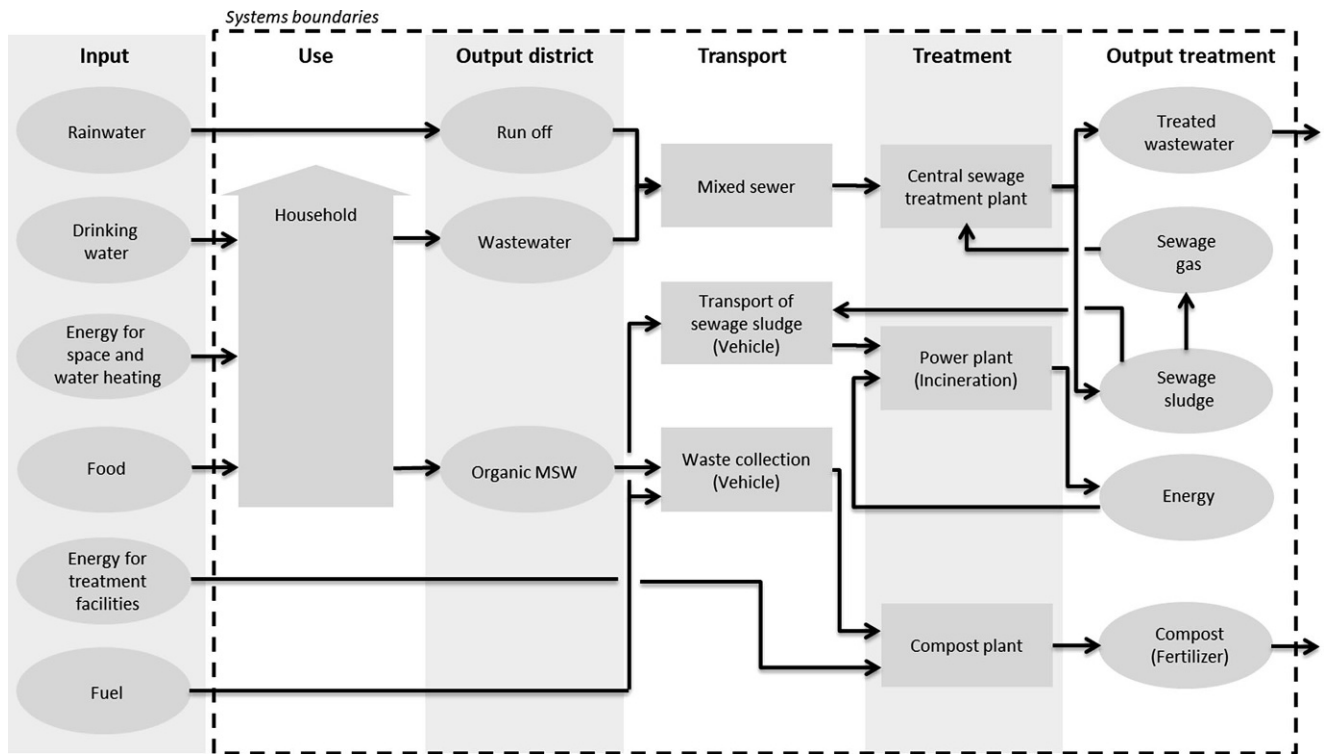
Systems boundaries

Input

Use

Output district

Transport

Treatment

Output treatment

Rainwater

Run off

Mixed sewer

Central sewage treatment plant

Treated wastewater

Household

Drinking water

Wastewater

Sewage gas

Transport of sewage sludge (Vehicle)

Energy for space and water heating

Power plant (Incineration)

Sewage sludge

Food

Organic MSW

Waste collection (Vehicle)

Energy

Energy for treatment facilities

Compost plant

Compost (Fertilizer)

Fuel